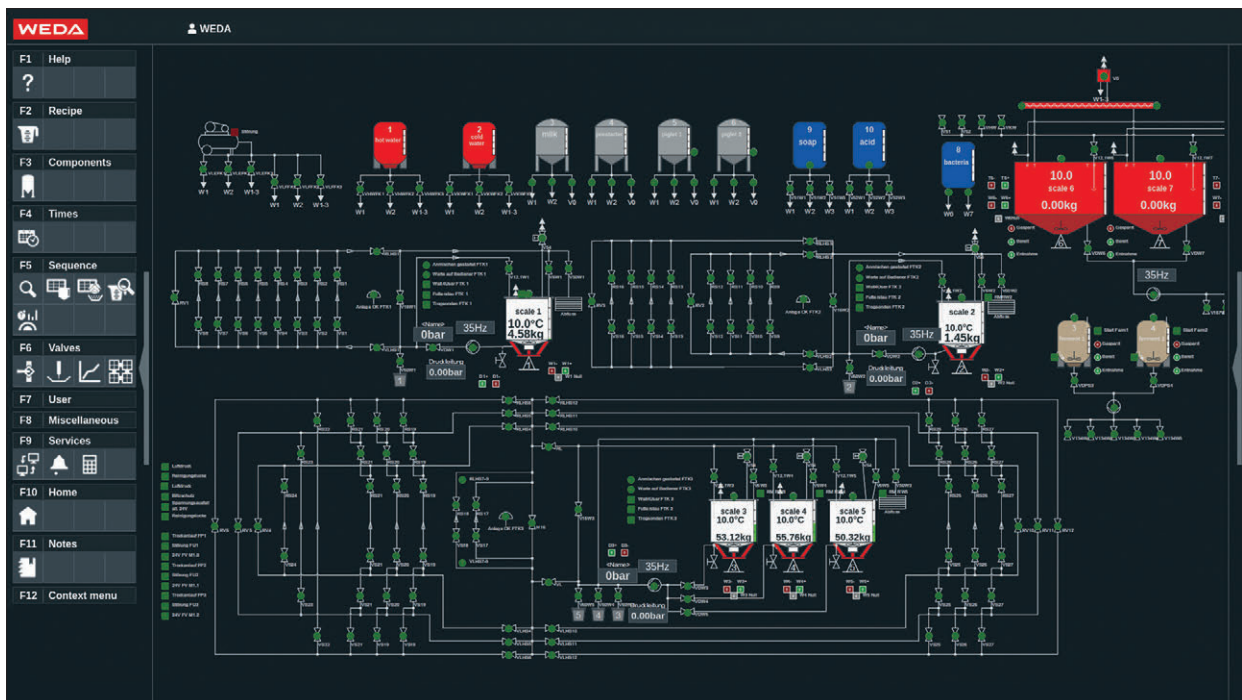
WEDA

WEDA

F1 Help
F2 Recipe
F3 Components
F4 Times
F5 Sequence
F6 Valves
F7 User
F8 Miscellaneous
F9 Services
F10 Home
F11 Notes
F12 Context menu

1
hot water

2
cold water

9
soap

10
acid

8
bacteria

W1 W2 W1-3
W1 W2 W1-3
W1 W2 W1-3
W1 W2 V0
W1 W2 V0
W1 W2 V0
W1 W2 V0
W1 W2 W3
W1 W2 W3
W0 W7

10.0
scale 6
0.00kg

10.0
scale 7
0.00kg

35Hz

scale 1
10.0°C
4.58kg

<Name>
0bar

35Hz

Druckleitung
0.00bar

scale 2
10.0°C
1.45kg

<Name>
0bar

35Hz

Druckleitung
0.00bar

scale 3
10.0°C
53.12kg

scale 4
10.0°C
55.76kg

scale 5
10.0°C
50.32kg

<Name>
0bar

35Hz

Druckleitung
0.00bar